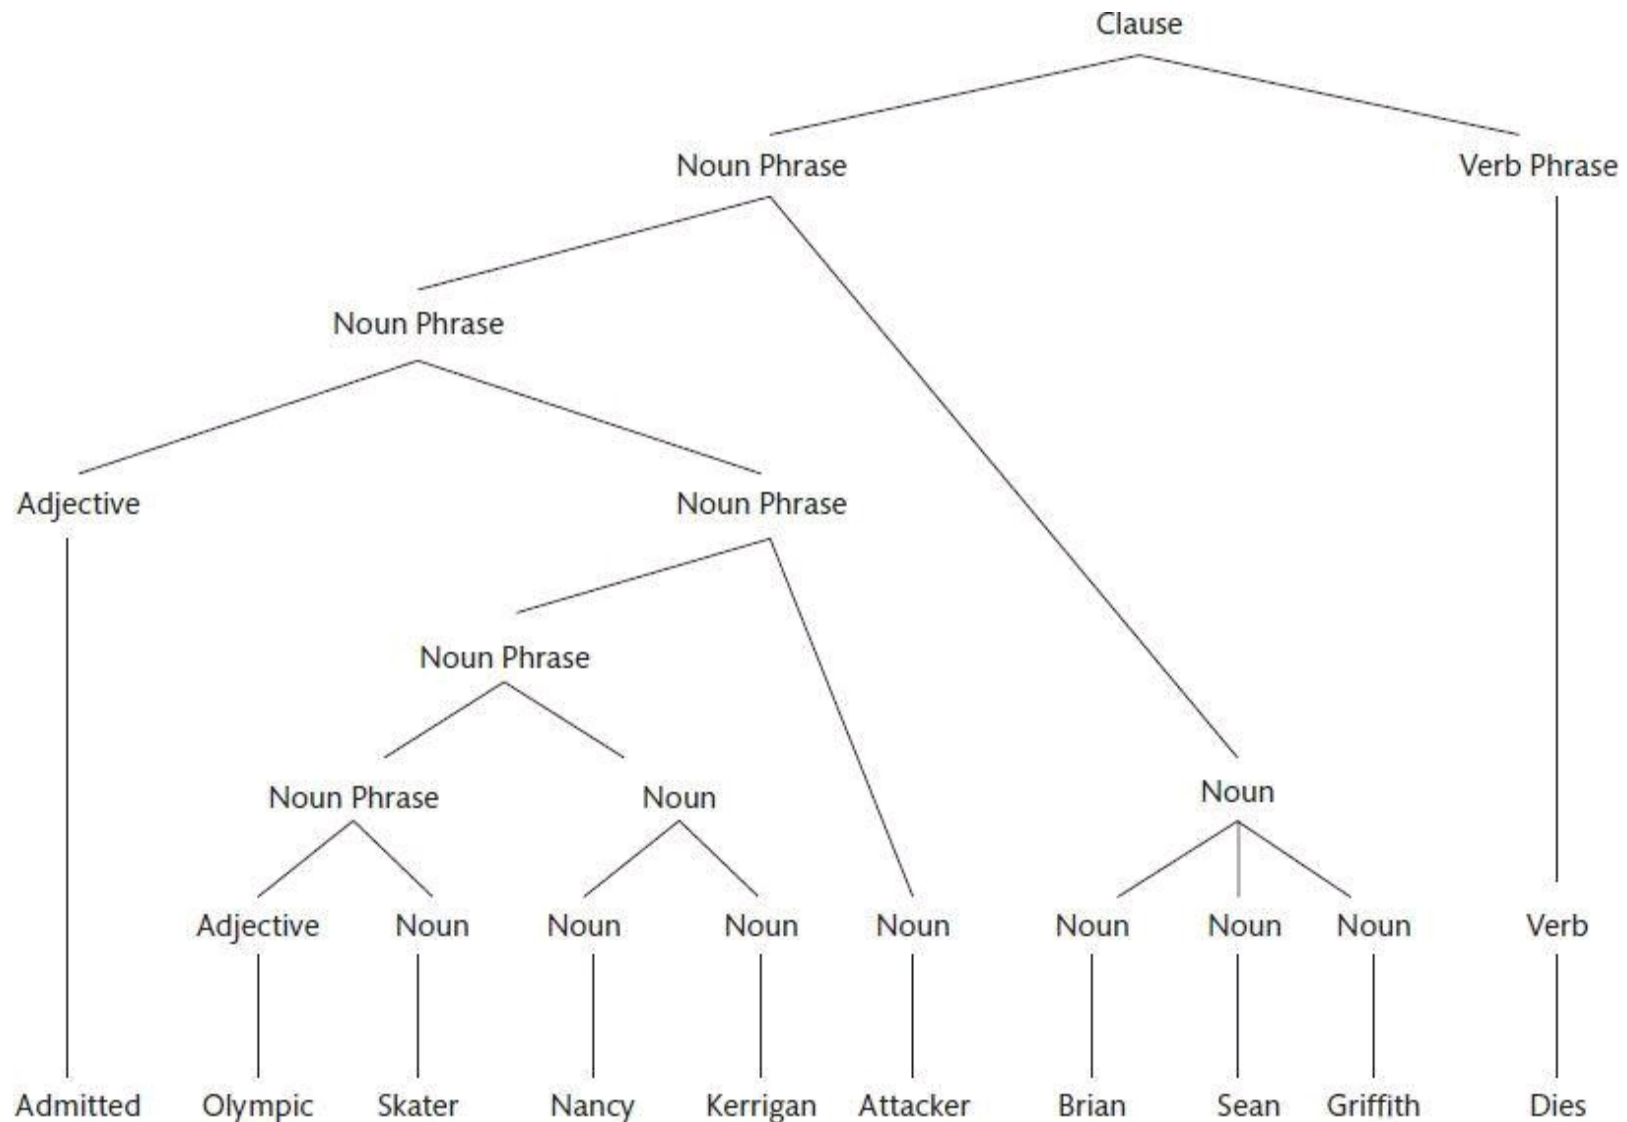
Clause

Noun Phrase

Verb Phrase

Noun Phrase

Adjective

Noun Phrase

Noun Phrase

Noun Phrase

Noun

Noun

Adjective

Noun

Noun

Noun

Noun

Noun

Noun

Noun

Verb

Admitted

Olympic

Skater

Nancy

Kerrigan

Attacker

Brian

Sean

Griffith

Dies